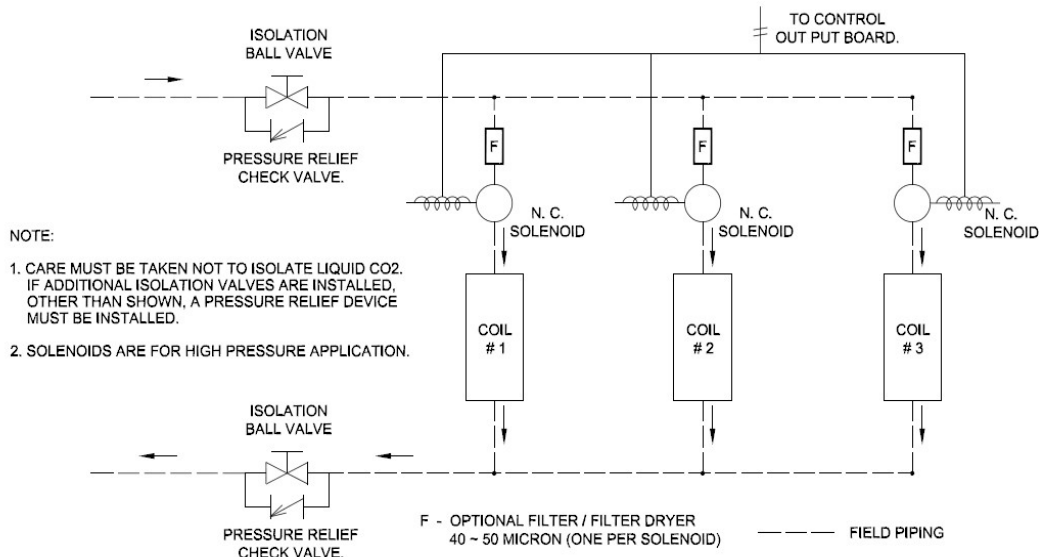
TO CONTROL OUT PUT BOARD.

ISOLATION BALL VALVE

PRESSURE RELIEF CHECK VALVE.

F

F

F

N. C. SOLENOID

N. C. SOLENOID

N. C. SOLENOID

NOTE:

1. CARE MUST BE TAKEN NOT TO ISOLATE LIQUID CO2. IF ADDITIONAL ISOLATION VALVES ARE INSTALLED, OTHER THAN SHOWN, A PRESSURE RELIEF DEVICE MUST BE INSTALLED.

2. SOLENOIDS ARE FOR HIGH PRESSURE APPLICATION.

COIL # 1

COIL # 2

COIL # 3

ISOLATION BALL VALVE

PRESSURE RELIEF CHECK VALVE.

F - OPTIONAL FILTER / FILTER DRYER 40 ~ 50 MICRON (ONE PER SOLENOID)

FIELD PIPING